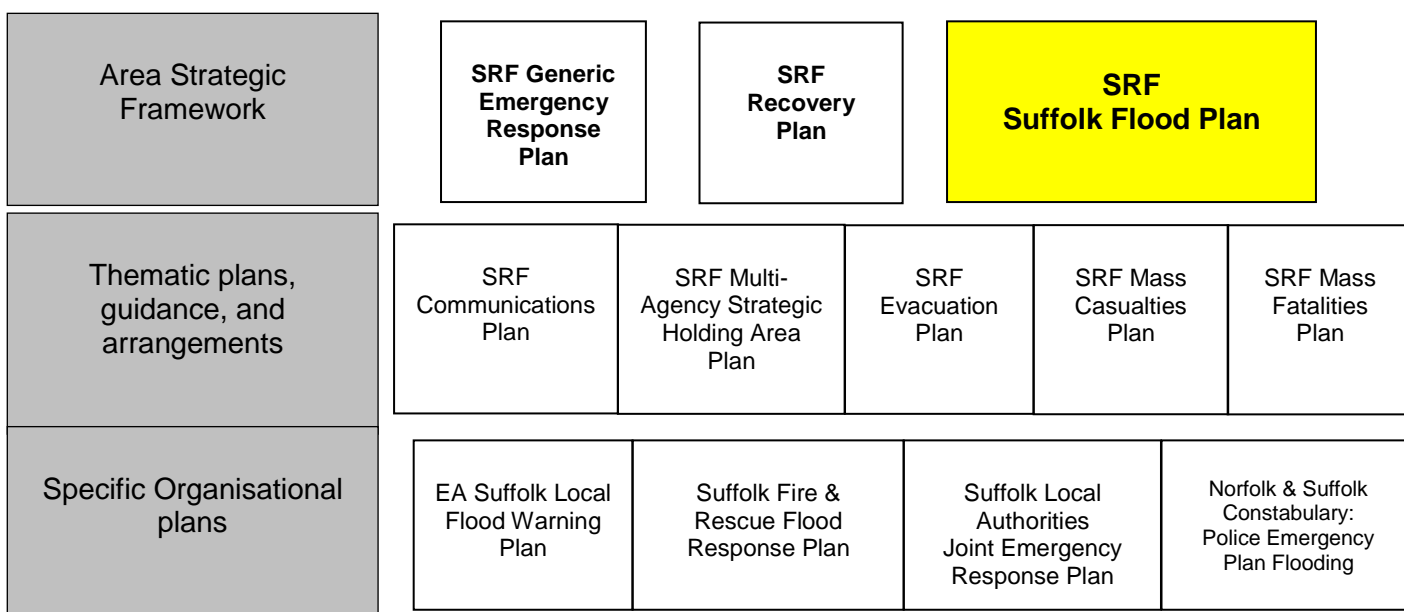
Area Strategic Framework

SRF Generic Emergency Response Plan

SRF Recovery Plan

SRF Suffolk Flood Plan

Thematic plans, guidance, and arrangements

SRF Communications Plan

SRF Multi-Agency Strategic Holding Area Plan

SRF Evacuation Plan

SRF Mass Casualties Plan

SRF Mass Fatalities Plan

Specific Organisational plans

EA Suffolk Local Flood Warning Plan

Suffolk Fire & Rescue Flood Response Plan

Suffolk Local Authorities Joint Emergency Response Plan

Norfolk & Suffolk Constabulary: Police Emergency Plan Flooding